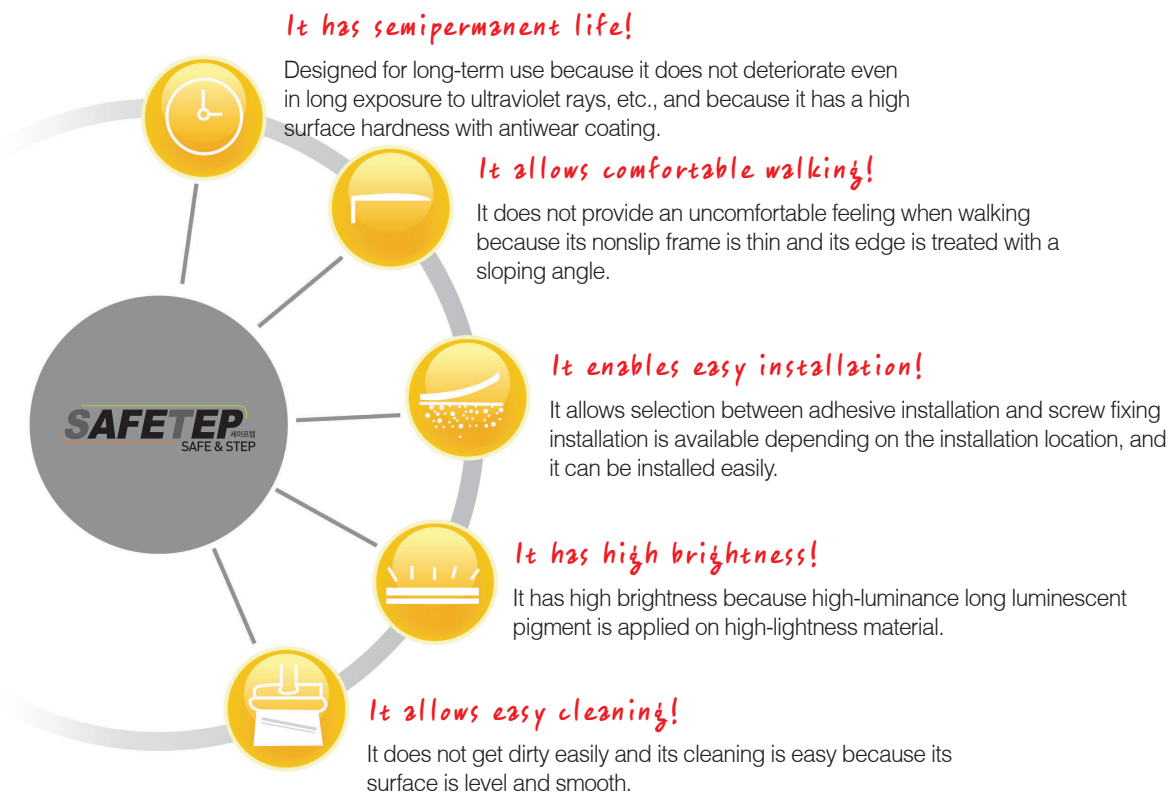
It has semipermanent life!

Designed for long-term use because it does not deteriorate even in long exposure to ultraviolet rays, etc., and because it has a high surface hardness with antiwear coating.

It allows comfortable walking!

It does not provide an uncomfortable feeling when walking because its nonslip frame is thin and its edge is treated with a sloping angle.

SAFETEP 세이프텝 SAFE & STEP

It enables easy installation!

It allows selection between adhesive installation and screw fixing installation is available depending on the installation location, and it can be installed easily.

It has high brightness!

It has high brightness because high-luminance long luminescent pigment is applied on high-lightness material.

It allows easy cleaning!

It does not get dirty easily and its cleaning is easy because its surface is level and smooth.